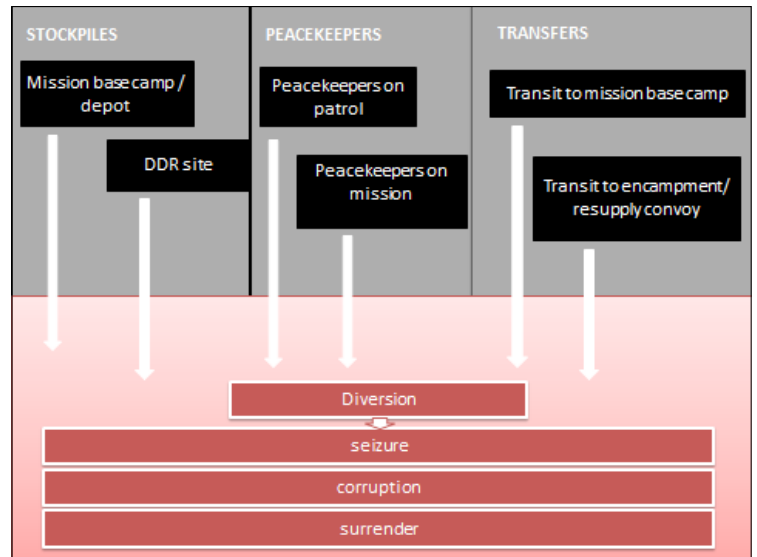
STOCKPILES

Mission base camp / depot

DDR site

PEACEKEEPERS

Peacekeepers on patrol

Peacekeepers on mission

TRANSFERS

Transit to mission base camp

Transit to encampment/ resupply convoy

Diversion

seizure

corruption

surrender